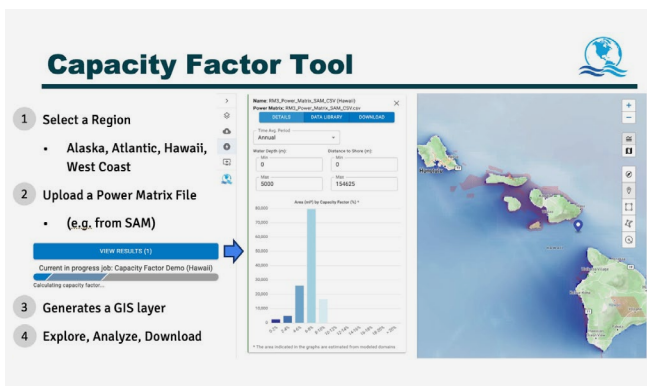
Capacity Factor Tool

1 Select a Region

- Alaska, Atlantic, Hawaii, West Coast

2 Upload a Power Matrix File

- (e.g. from SAM)

VIEW RESULTS (1)

Current in progress job: Capacity Factor Demo (Hawaii)

Calculating capacity factor...

3 Generates a GIS layer

4 Explore, Analyze, Download

Name: RM3_Power_Matrix_SAM_CSV (Hawaii)
Power Matrix: RM3_Power_Matrix_SAM_CSV.csv

DETAILS | DATA LIBRARY | DOWNLOAD

Time Avg. Period
Annual

Water Depth (m):
Min
0
Max
5000

Distance to Shore (m):
Min
0
Max
154625

Area (km²) by Capacity Factor (%) *

80,000
70,000
60,000
50,000
40,000
30,000
20,000
10,000
0

0-2%
2-4%
4-6%
6-8%
8-10%
10-12%
12-14%
14-16%
16-18%
18-20%
>20%

* The area indicated in the graphs are estimated from modeled domains